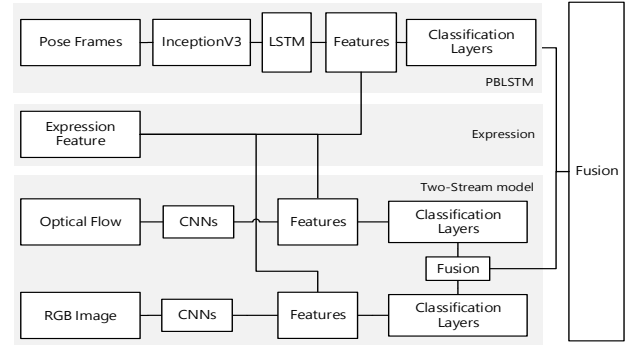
Pose Frames
InceptionV3
LSTM
Features
Classification Layers
PBLSTM

Expression Feature
Expression

Two-Stream model
Optical Flow
CNNs
Features
Classification Layers
Fusion
RGB Image
CNNs
Features
Classification Layers

Fusion